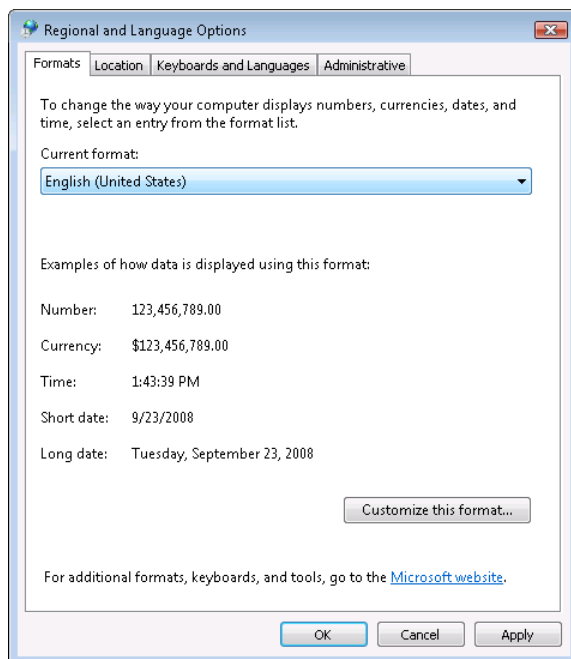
Regional and Language Options

Formats | Location | Keyboards and Languages | Administrative

To change the way your computer displays numbers, currencies, dates, and time, select an entry from the format list.

Current format:

English (United States)

Examples of how data is displayed using this format:

| | |
|---|---|
| Number: | 123,456,789.00 |
| Currency: | $123,456,789.00 |
| Time: | 1:43:39 PM |
| Short date: | 9/23/2008 |
| Long date: | Tuesday, September 23, 2008 |

Customize this format...

For additional formats, keyboards, and tools, go to the Microsoft website.

OK | Cancel | Apply